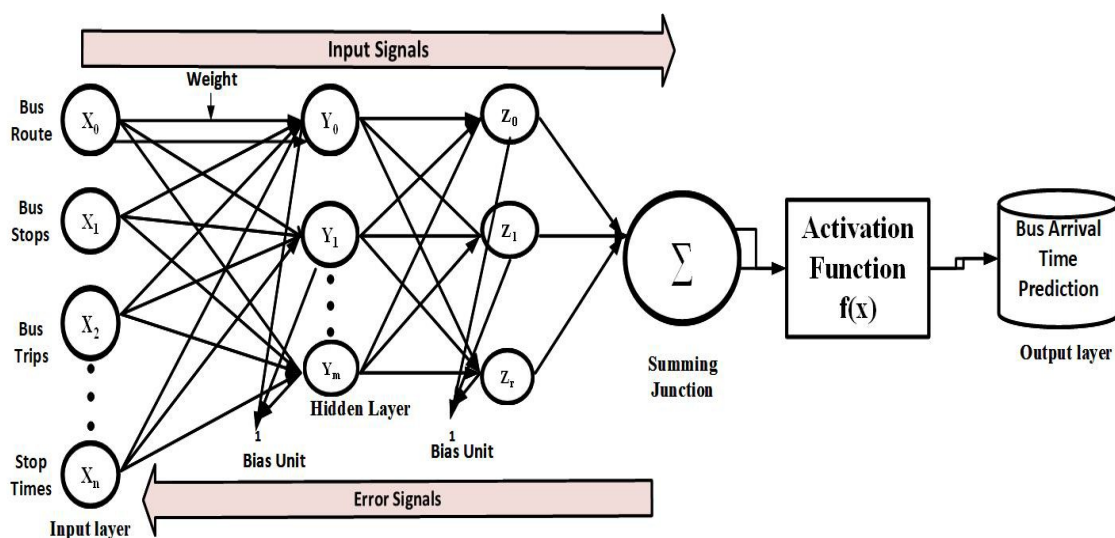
Input Signals

Weight

Bus Route
$X_0$

Bus Stops
$X_1$

Bus Trips
$X_2$

Stop Times
$X_n$

Input layer

$Y_0$

$Y_1$

$Y_m$

Hidden Layer

1
Bias Unit

$Z_0$

$Z_1$

$Z_r$

1
Bias Unit

$\sum$

Summing Junction

Activation Function f(x)

Bus Arrival Time Prediction

Output layer

Error Signals